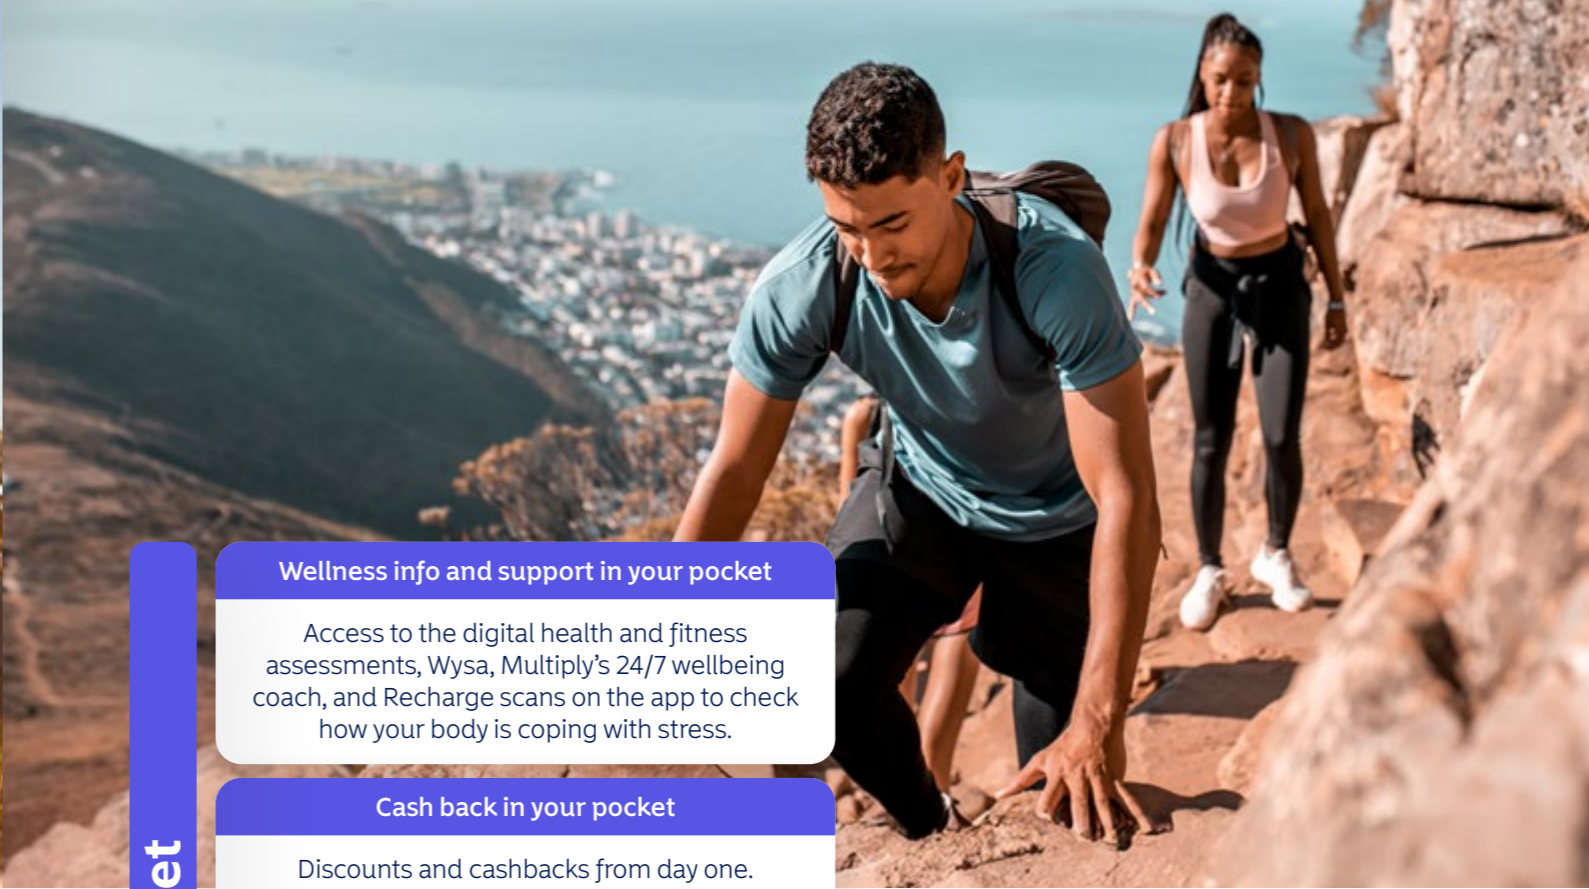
et

Wellness info and support in your pocket

Access to the digital health and fitness assessments, Wysa, Multiply's 24/7 wellbeing coach, and Recharge scans on the app to check how your body is coping with stress.

Cash back in your pocket

Discounts and cashbacks from day one.